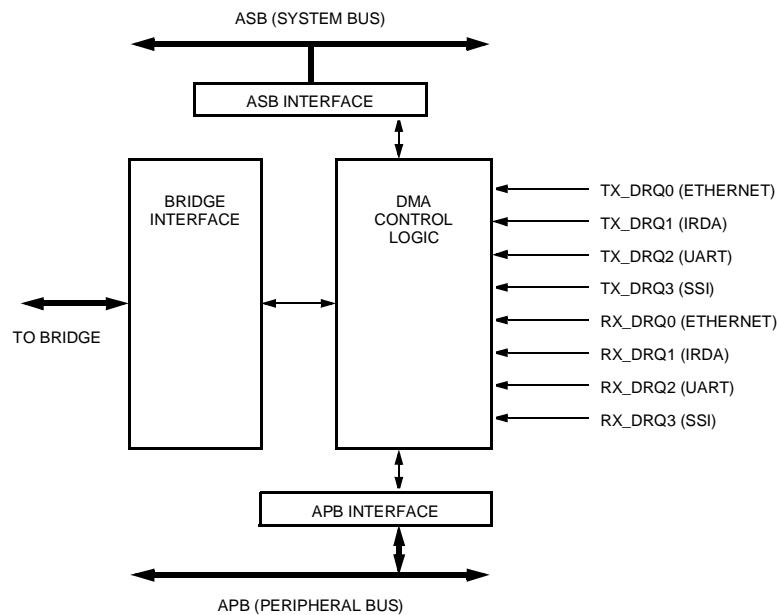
ASB (SYSTEM BUS)

ASB INTERFACE

BRIDGE INTERFACE

DMA CONTROL LOGIC

TX_DRQ0 (ETHERNET)
TX_DRQ1 (IRDA)
TX_DRQ2 (UART)
TX_DRQ3 (SSI)
RX_DRQ0 (ETHERNET)
RX_DRQ1 (IRDA)
RX_DRQ2 (UART)
RX_DRQ3 (SSI)

TO BRIDGE

APB INTERFACE

APB (PERIPHERAL BUS)